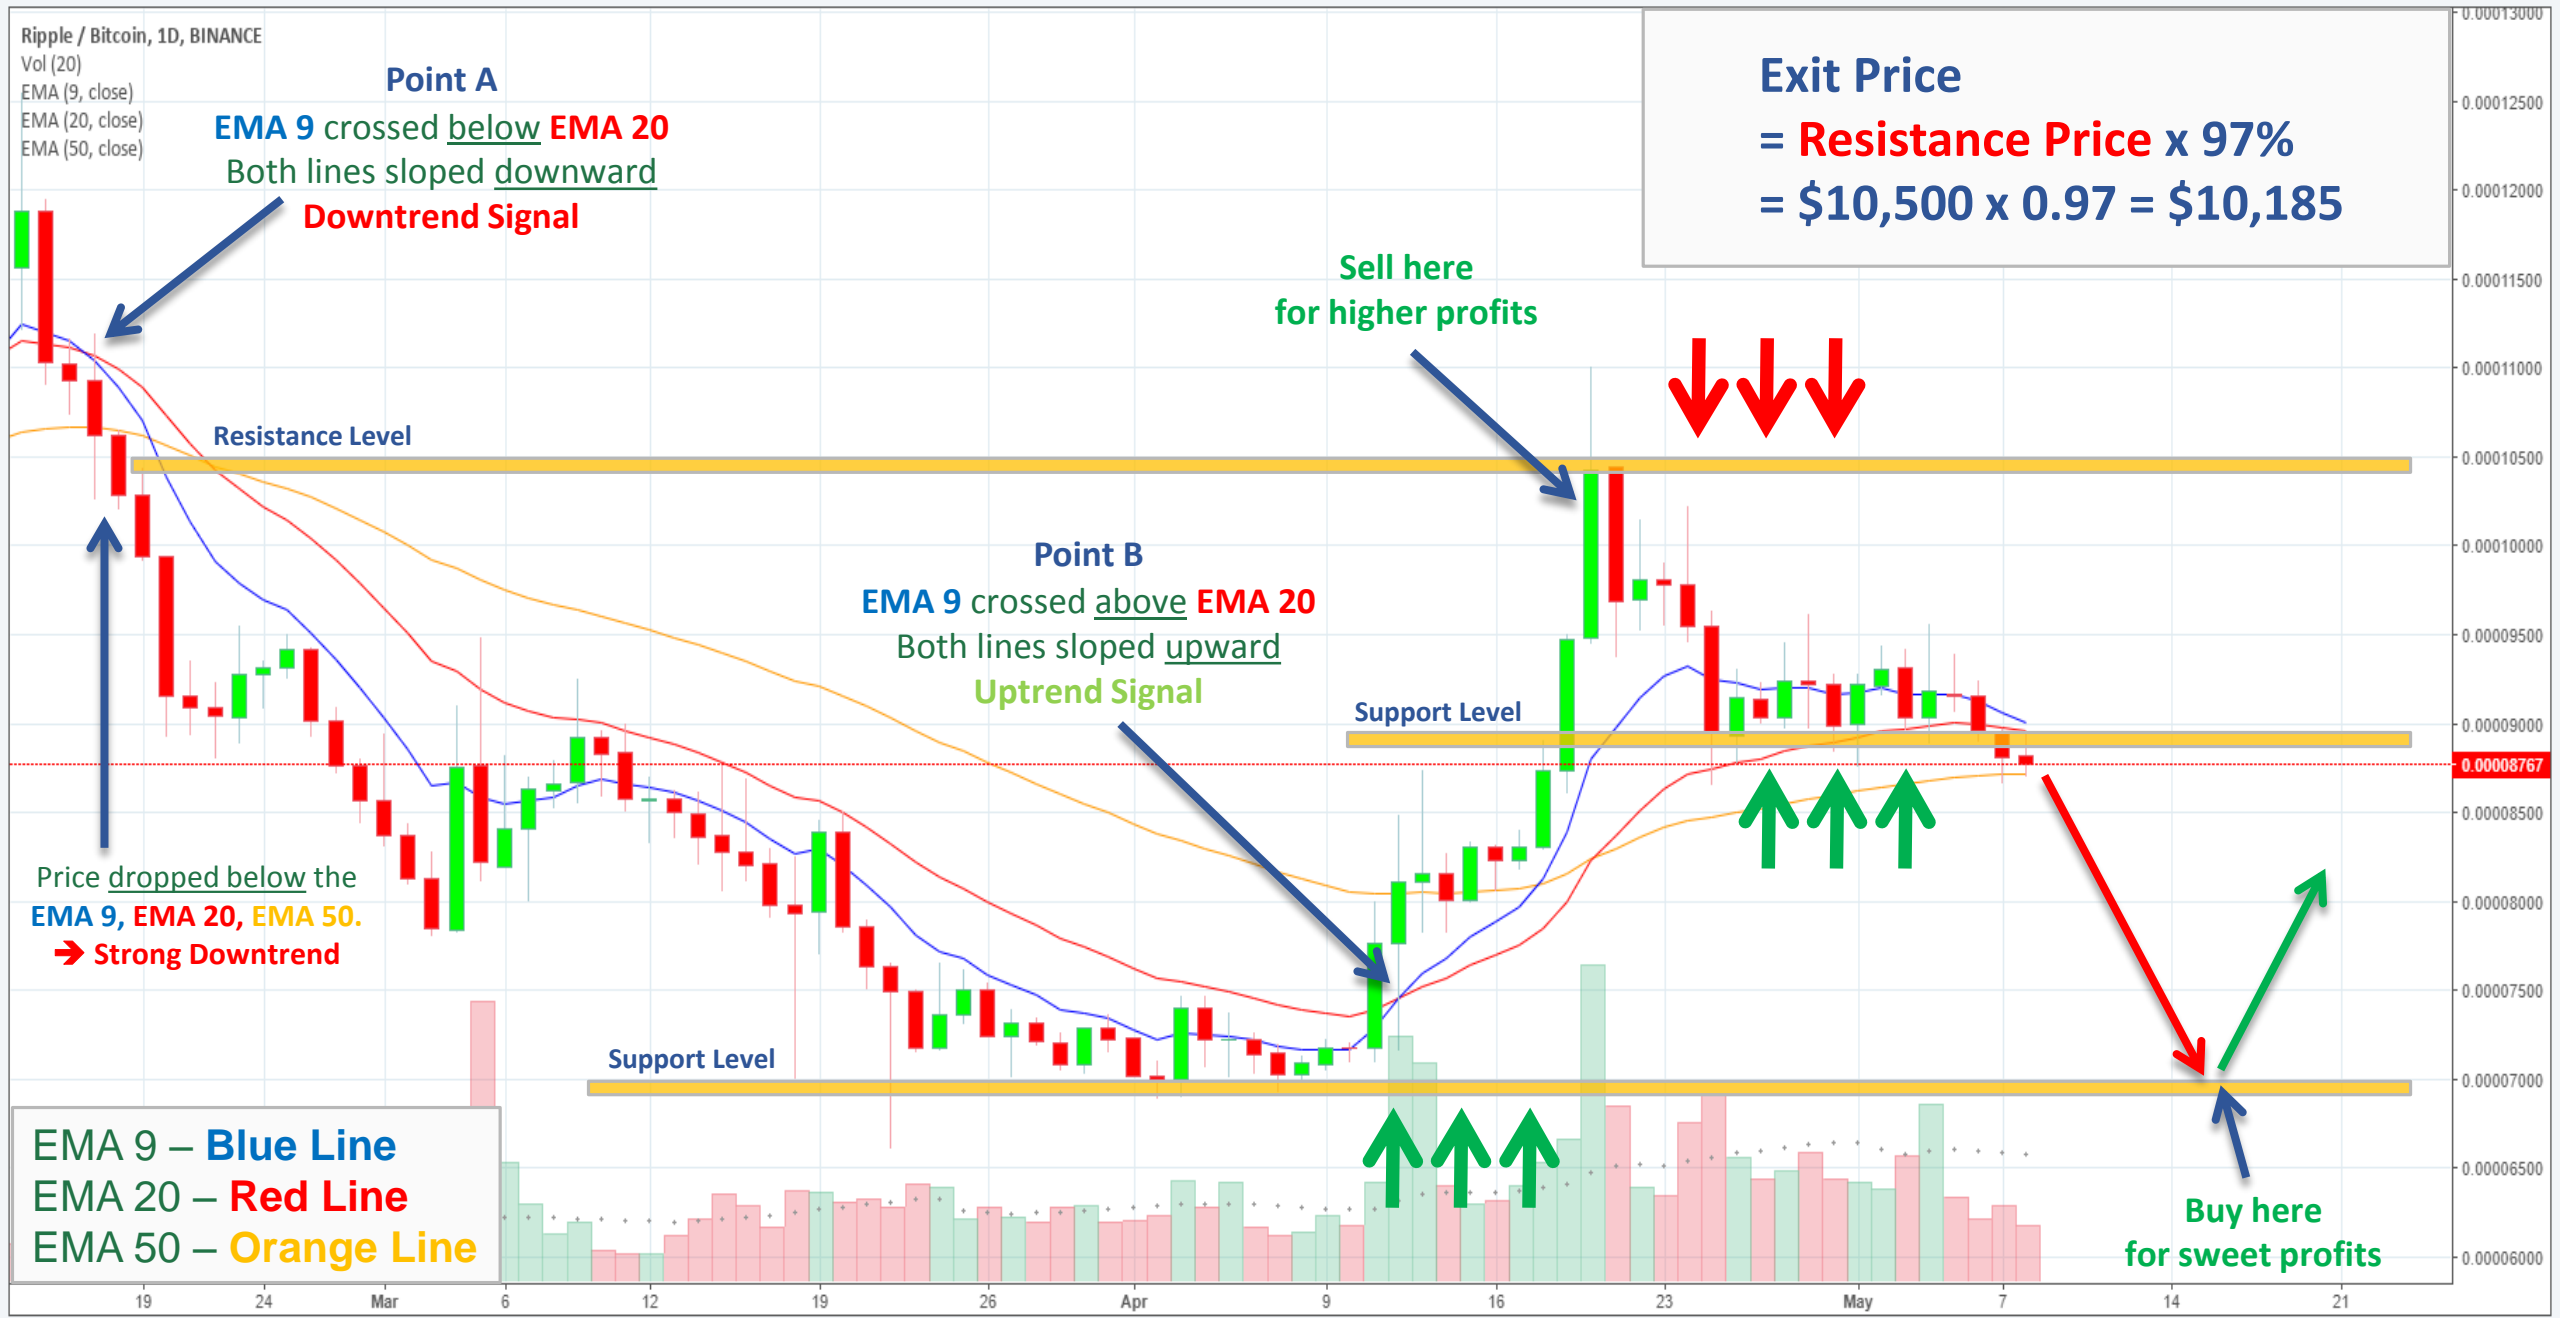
Ripple / Bitcoin, 1D, BINANCE
Vol (20)
EMA (9, close)
EMA (20, close)
EMA (50, close)

Point A
EMA 9 crossed below EMA 20
Both lines sloped downward
Downtrend Signal

Exit Price
= Resistance Price x 97%
= $10,500 x 0.97 = $10,185

Sell here
for higher profits

Resistance Level

Point B
EMA 9 crossed above EMA 20
Both lines sloped upward
Uptrend Signal

Support Level

Price dropped below the
EMA 9, EMA 20, EMA 50.
➔ Strong Downtrend

Support Level

EMA 9 – Blue Line
EMA 20 – Red Line
EMA 50 – Orange Line

Buy here
for sweet profits

0.00013000
0.00012500
0.00012000
0.00011500
0.00011000
0.00010500
0.00010000
0.00009500
0.00009000
0.00008767
0.00008500
0.00008000
0.00007500
0.00007000
0.00006500
0.00006000

19 24 Mar 6 12 19 26 Apr 9 16 23 May 7 14 21